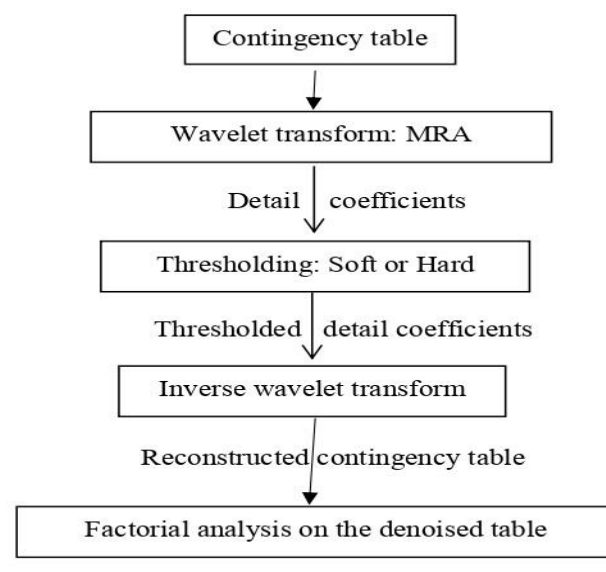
Contingency table

Wavelet transform: MRA

Detail coefficients

Thresholding: Soft or Hard

Thresholded detail coefficients

Inverse wavelet transform

Reconstructed contingency table

Factorial analysis on the denoised table